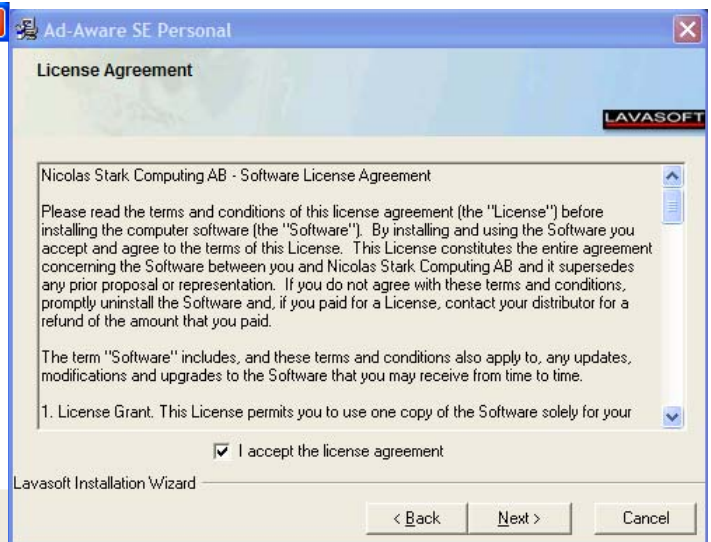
Ad-Aware SE Personal

License Agreement

LAVASOFT

Nicolas Stark Computing AB - Software License Agreement

Please read the terms and conditions of this license agreement (the "License") before installing the computer software (the "Software"). By installing and using the Software you accept and agree to the terms of this License. This License constitutes the entire agreement concerning the Software between you and Nicolas Stark Computing AB and it supersedes any prior proposal or representation. If you do not agree with these terms and conditions, promptly uninstall the Software and, if you paid for a License, contact your distributor for a refund of the amount that you paid.

The term "Software" includes, and these terms and conditions also apply to, any updates, modifications and upgrades to the Software that you may receive from time to time.

1. License Grant. This License permits you to use one copy of the Software solely for your

I accept the license agreement

Lavasoft Installation Wizard

< Back

Next >

Cancel